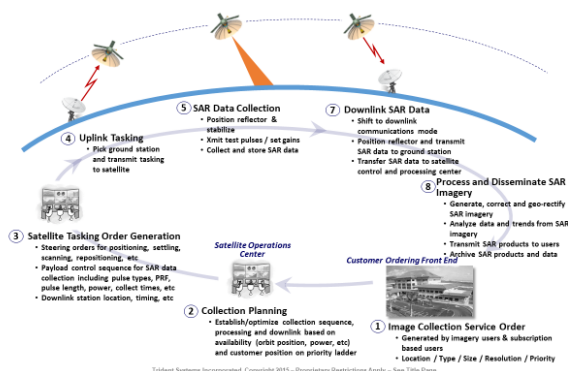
4 Uplink Tasking
Pick ground station and transmit tasking to satellite

5 SAR Data Collection
Position reflector & stabilize
Xmit test pulses / set gains
Collect and store SAR data

7 Downlink SAR Data
Shift to downlink communications mode
Position reflector and transmit SAR data to ground station
Transfer SAR data to satellite control and processing center

8 Process and Disseminate SAR Imagery
Generate, correct and geo-rectify SAR imagery
Analyze data and trends from SAR imagery
Transmit SAR products to users
Archive SAR products and data

3 Satellite Tasking Order Generation
Steering orders for positioning, settling, scanning, repositioning, etc
Payload control sequence for SAR data collection including pulse types, PRF, pulse length, power, collect times, etc
Downlink station location, timing, etc

Satellite Operations Center

Customer Ordering Front End

2 Collection Planning
Establish/optimize collection sequence, processing and downlink based on availability (orbit position, power, etc) and customer position on priority ladder

1 Image Collection Service Order
Generated by imagery users & subscription based users
Location / Type / Size / Resolution / Priority

Trident Systems Incorporated. Copyright 2015 – Proprietary Restrictions Apply – See Title Page